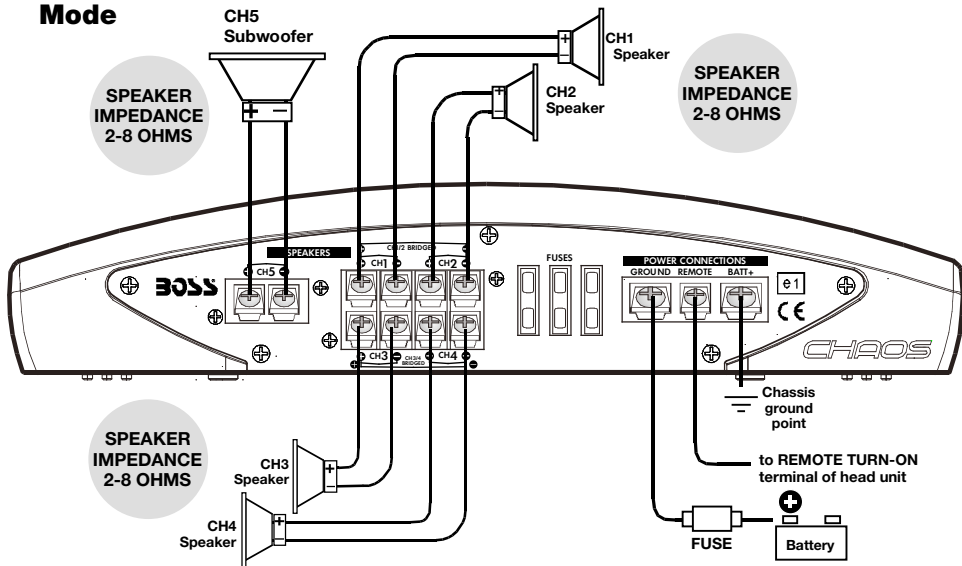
Mode

CH5
Subwoofer

SPEAKER
IMPEDANCE
2-8 OHMS

CH1
Speaker

CH2
Speaker

SPEAKER
IMPEDANCE
2-8 OHMS

SPEAKERS
CH5
BOSS
CH1/2 BRIDGED
CH1
CH2
CH3
CH4
CH3/4 BRIDGED
FUSES
POWER CONNECTIONS
GROUND REMOTE BATT+
e1
CE
CHAOS

Chassis
ground
point

SPEAKER
IMPEDANCE
2-8 OHMS

CH3
Speaker

CH4
Speaker

to REMOTE TURN-ON
terminal of head unit

FUSE
Battery